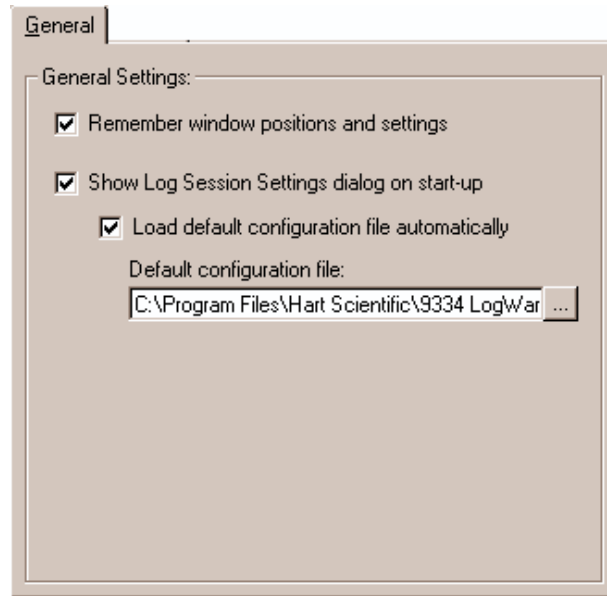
General

General Settings:

Remember window positions and settings

Show Log Session Settings dialog on start-up

Load default configuration file automatically

Default configuration file:

C:\Program Files\Hart Scientific\9334 LogWar

...